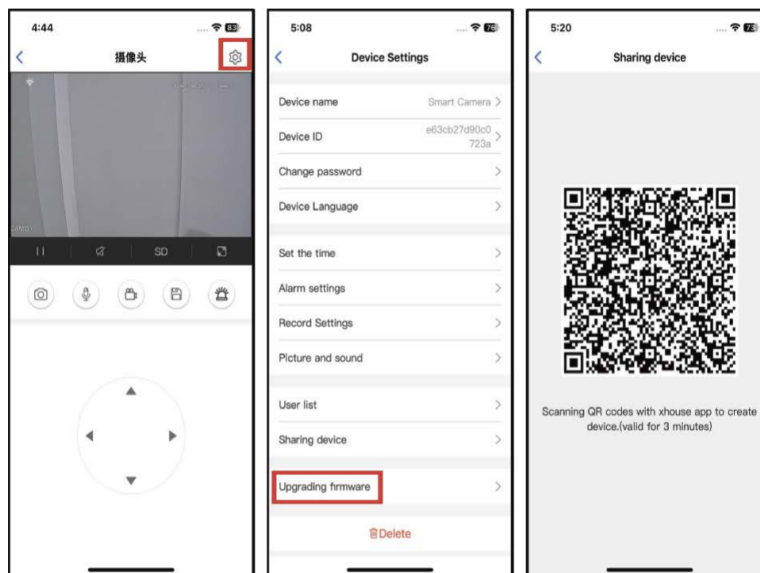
4:44

摄像头

SD

5:08

Device Settings

Device name Smart Camera

Device ID e63cb27d90c0723a

Change password

Device Language

Set the time

Alarm settings

Record Settings

Picture and sound

User list

Sharing device

Upgrading firmware

Delete

5:20

Sharing device

Scanning QR codes with xhouse app to create device.(valid for 3 minutes)